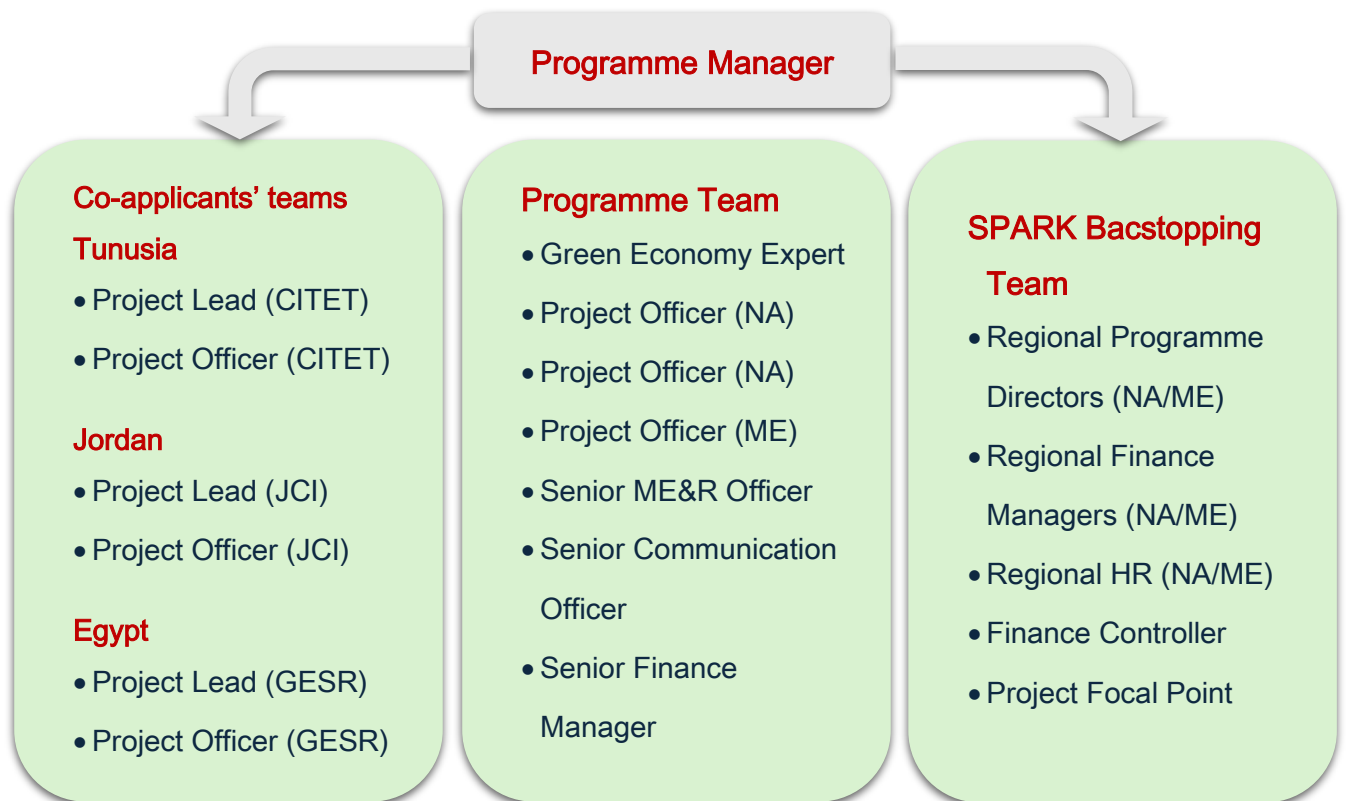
Programme Manager

Co-applicants' teams

Tunusia

- Project Lead (CITET)
- Project Officer (CITET)

Jordan

- Project Lead (JCI)
- Project Officer (JCI)

Egypt

- Project Lead (GESR)
- Project Officer (GESR)

Programme Team

- Green Economy Expert
- Project Officer (NA)
- Project Officer (NA)
- Project Officer (ME)
- Senior ME&R Officer
- Senior Communication Officer
- Senior Finance Manager

SPARK Bacstopping Team

- Regional Programme Directors (NA/ME)
- Regional Finance Managers (NA/ME)
- Regional HR (NA/ME)
- Finance Controller
- Project Focal Point